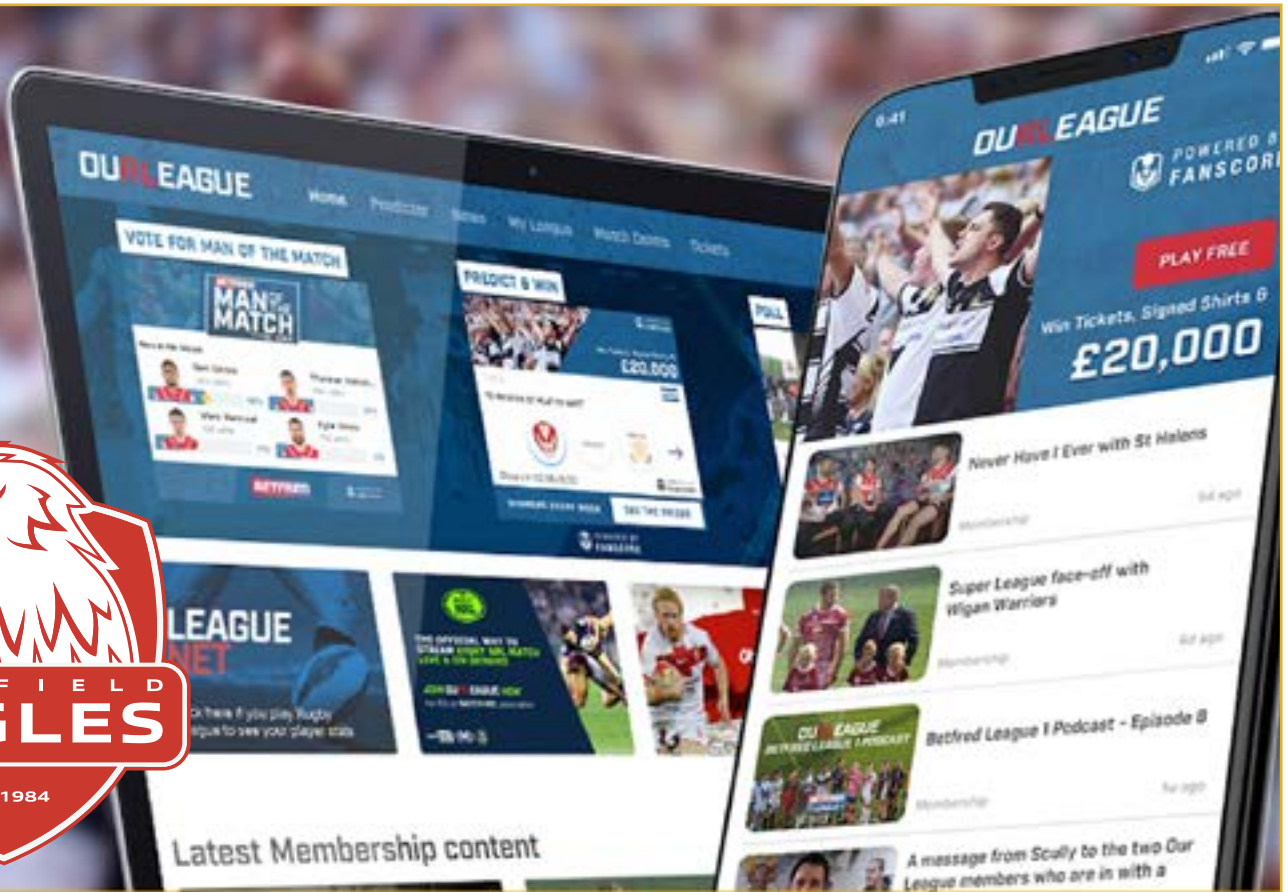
OURLEAGUE

Home Predictor News My League Match Centre Tickets

VOTE FOR MAN OF THE MATCH

MAN OF THE MATCH

PREDICT & WIN

£20,000

POLL

BETFRED

SEE THE PRIZES

POWERED BY FANSCORE

LEAGUE NET

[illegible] here if you play Rugby League to see your player stats

THE OFFICIAL WAY TO STREAM EVERY NRL MATCH LIVE & ON DEMAND

Latest Membership content

FIELD
GLES
1984

9:41

OURLEAGUE

POWERED BY FANSCORE

PLAY FREE

Win Tickets, Signed Shirts &

£20,000

Never Have I Ever with St Helens

Membership

Super League face-off with Wigan Warriors

Membership

OURLEAGUE BETFRED LEAGUE 1 PODCAST

Betfred League 1 Podcast - Episode 8

Membership

A message from Scully to the two Our League members who are in with a